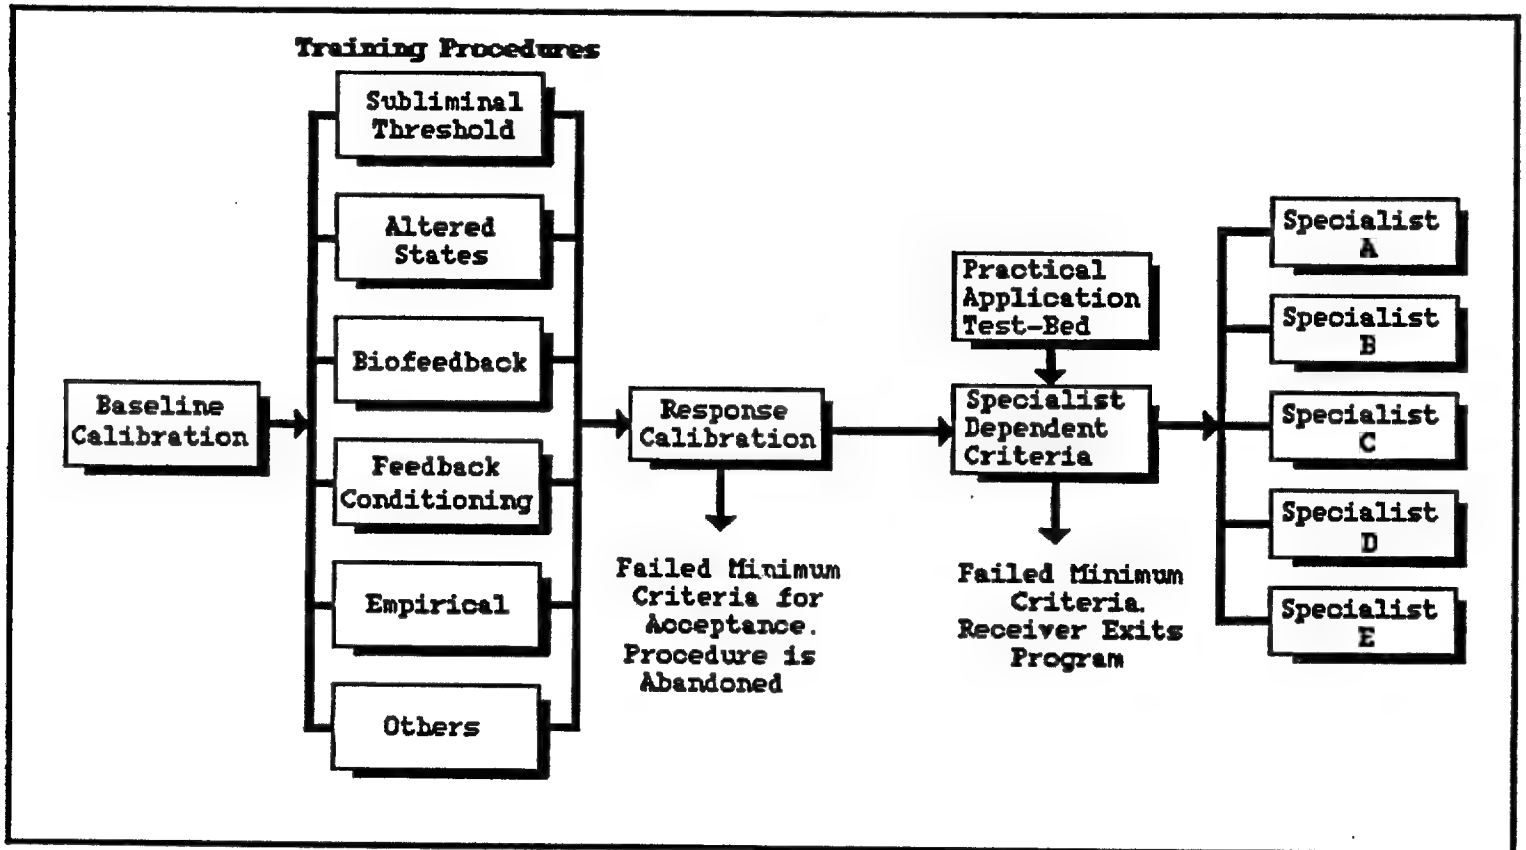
Training Procedures

Subliminal Threshold

Altered States

Biofeedback

Feedback Conditioning

Empirical

Others

Baseline Calibration

Response Calibration

Failed Minimum Criteria for Acceptance. Procedure is Abandoned

Practical Application Test-Bed

Specialist Dependent Criteria

Failed Minimum Criteria. Receiver Exits Program

Specialist A

Specialist B

Specialist C

Specialist D

Specialist E